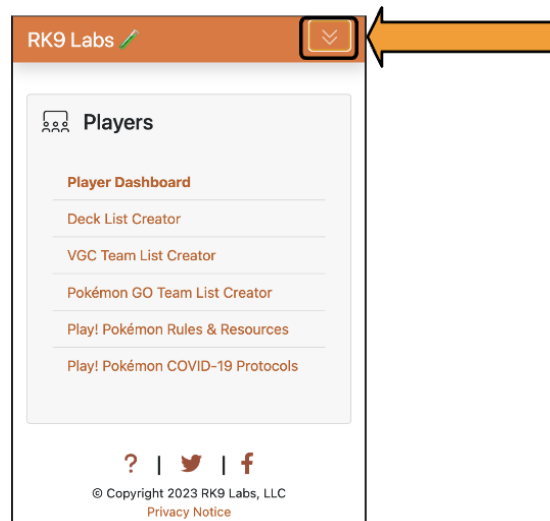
RK9 Labs

Players

Player Dashboard

Deck List Creator

VGC Team List Creator

Pokémon GO Team List Creator

Play! Pokémon Rules & Resources

Play! Pokémon COVID-19 Protocols

? | |

© Copyright 2023 RK9 Labs, LLC
Privacy Notice